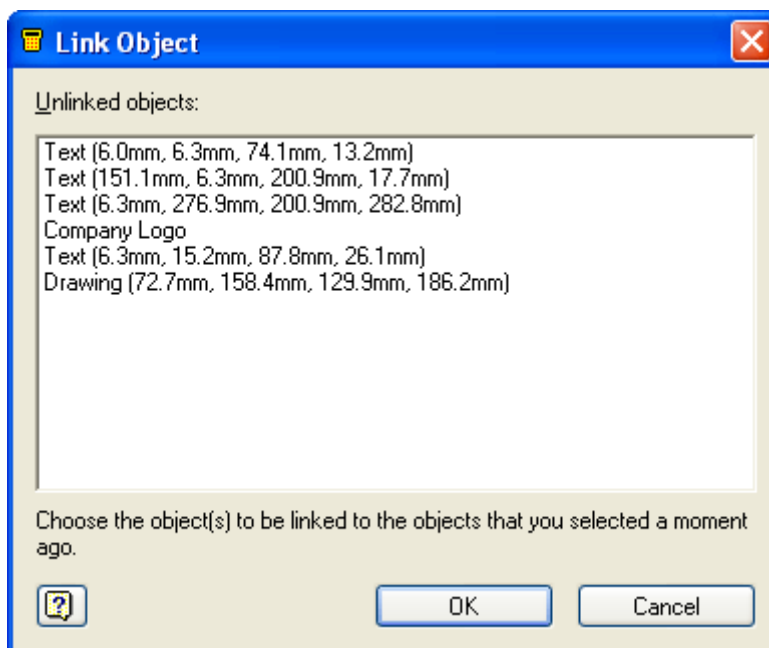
Link Object

Unlinked objects:

Text (6.0mm, 6.3mm, 74.1mm, 13.2mm)
Text (151.1mm, 6.3mm, 200.9mm, 17.7mm)
Text (6.3mm, 276.9mm, 200.9mm, 282.8mm)
Company Logo
Text (6.3mm, 15.2mm, 87.8mm, 26.1mm)
Drawing (72.7mm, 158.4mm, 129.9mm, 186.2mm)

Choose the object(s) to be linked to the objects that you selected a moment ago.

?

OK

Cancel